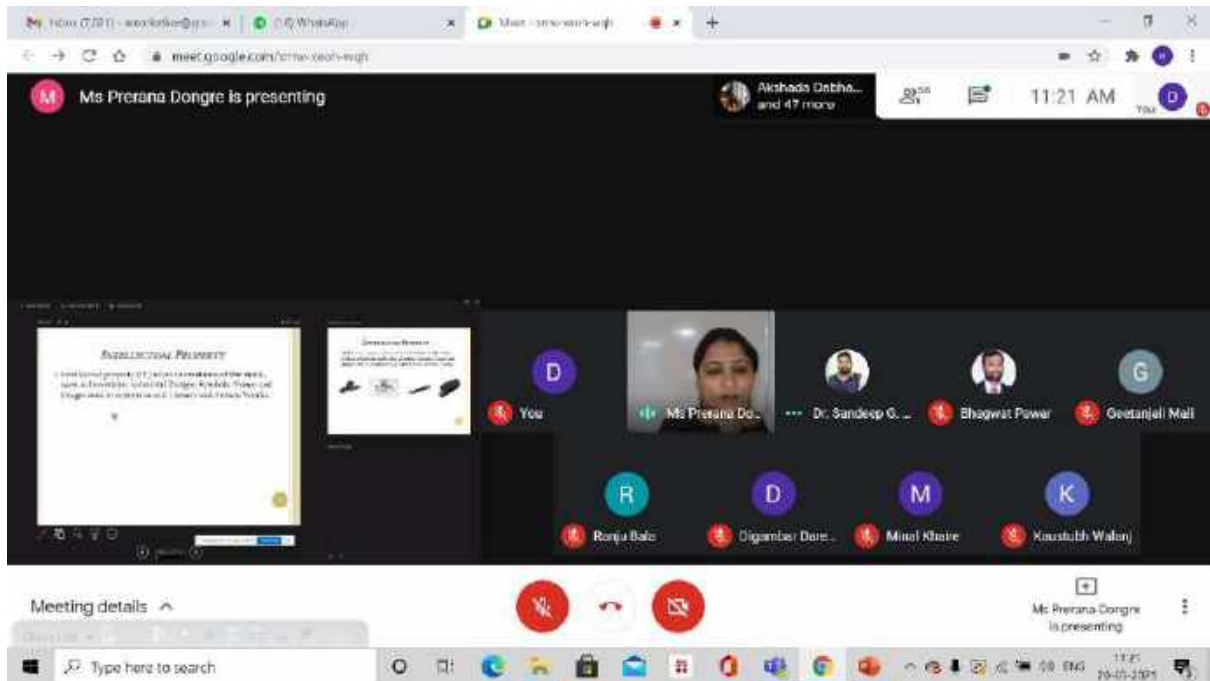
M Inbox (7,021) - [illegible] × | (19) WhatsApp × | Meet - cmw-ceoh-wqh × +

meet.google.com/cmw-ceoh-wqh

M Ms Prerana Dongre is presenting

Akshada Dabha... and 47 more

58

11:21 AM

You

INTELLECTUAL PROPERTY

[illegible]

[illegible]

D You

Ms Prerana Do...

Dr. Sandeep G...

Bhagwat Pawar

G Geetanjali Mali

R Ranju Bala

D Digambar Dore...

M Minal Khaire

K Kaustubh Walanj

Meeting details ^

Ms Prerana Dongre is presenting

Type here to search

ENG 11:21 29-05-2021